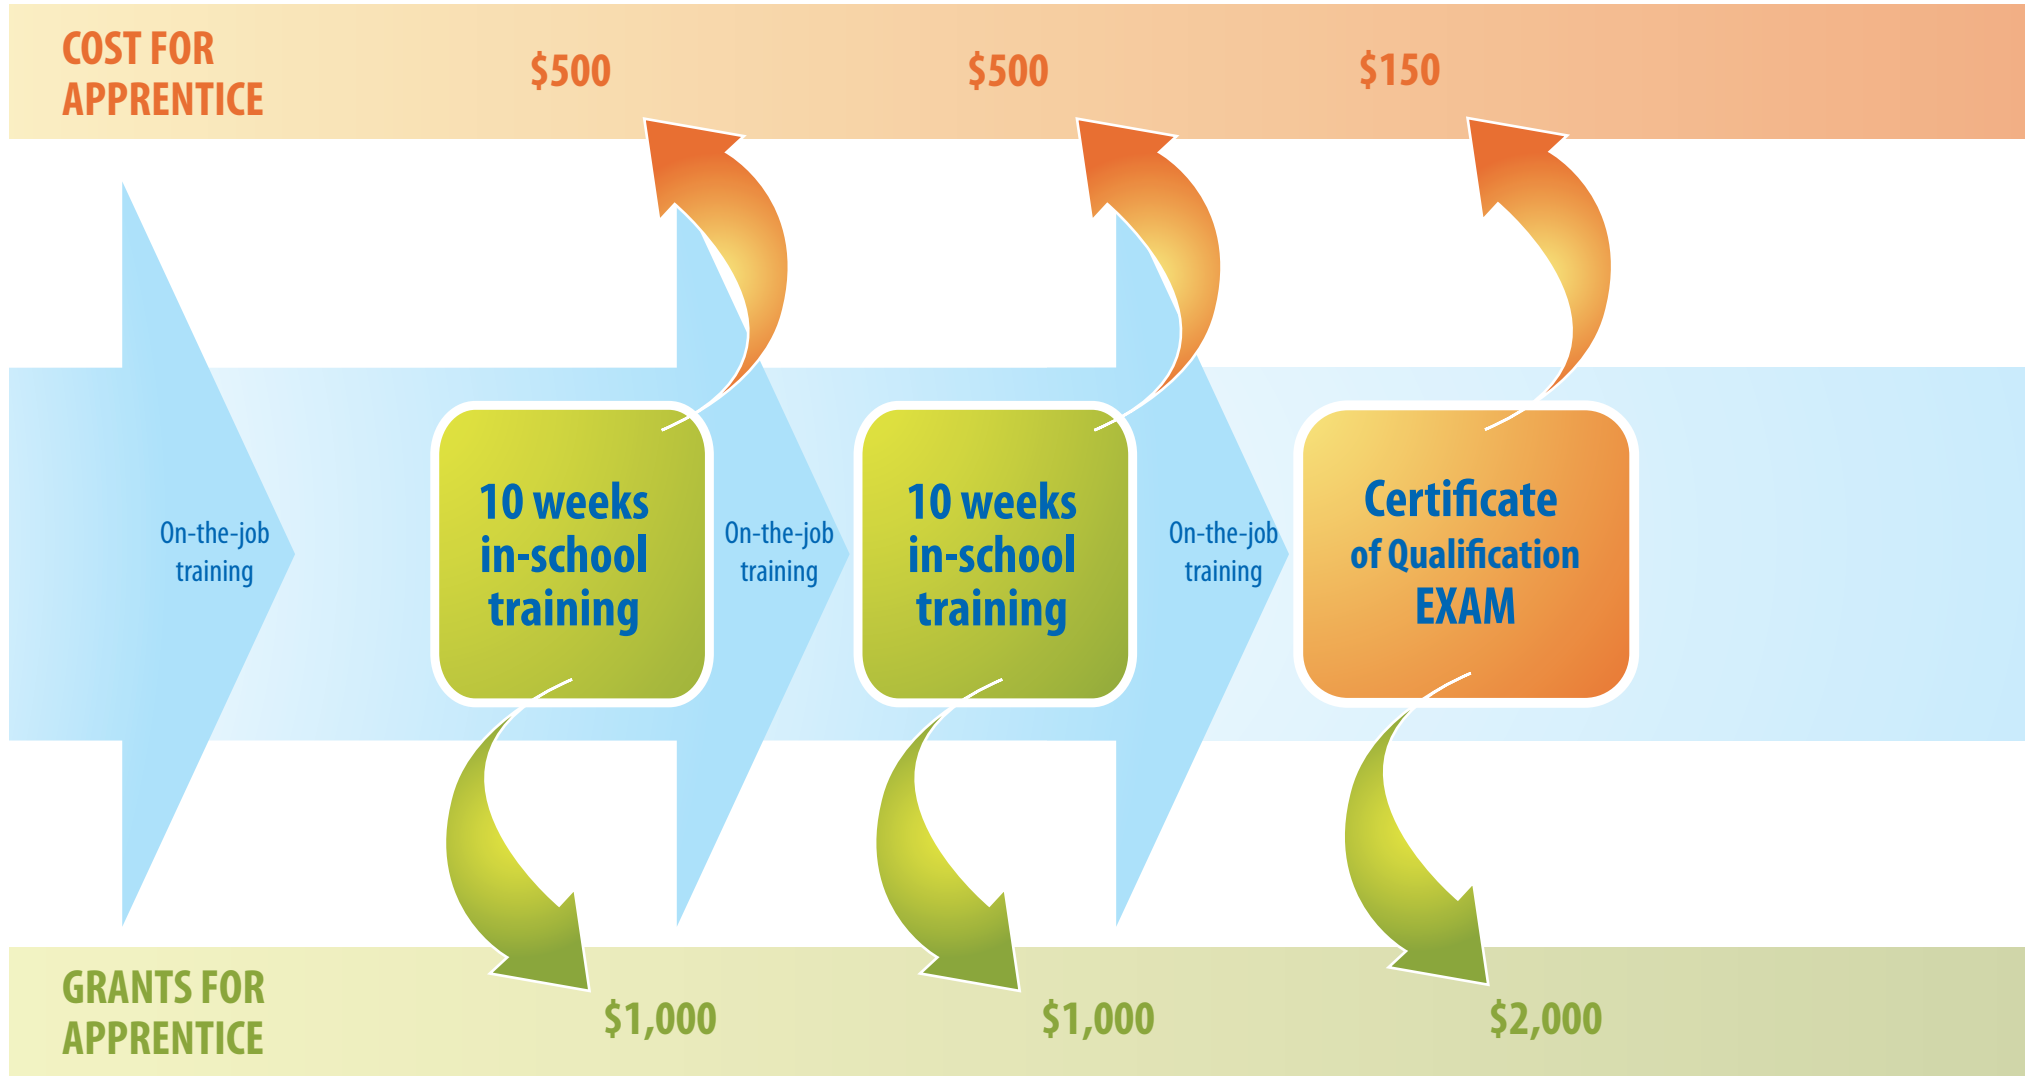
COST FOR APPRENTICE

$500

$500

$150

On-the-job training

10 weeks in-school training

On-the-job training

10 weeks in-school training

On-the-job training

Certificate of Qualification EXAM

GRANTS FOR APPRENTICE

$1,000

$1,000

$2,000